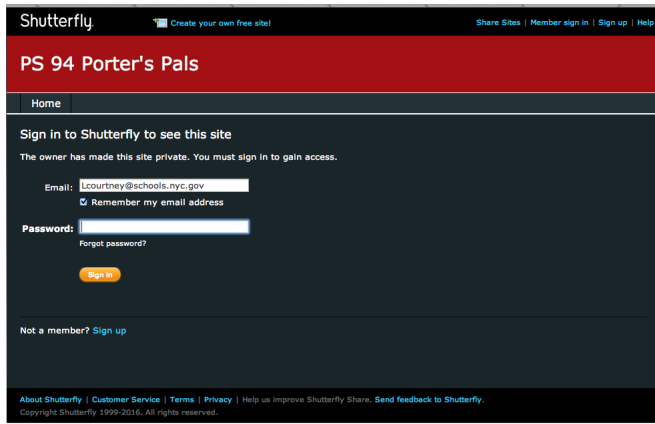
Shutterfly. Create your own free site! Share Sites | Member sign in | Sign up | Help

PS 94 Porter's Pals

Home

Sign in to Shutterfly to see this site

The owner has made this site private. You must sign in to gain access.

Email: Lcourtney@schools.nyc.gov

Remember my email address

Password:

Forgot password?

Sign in

Not a member? Sign up

About Shutterfly | Customer Service | Terms | Privacy | Help us improve Shutterfly Share. Send feedback to Shutterfly.

Copyright Shutterfly 1999-2016. All rights reserved.